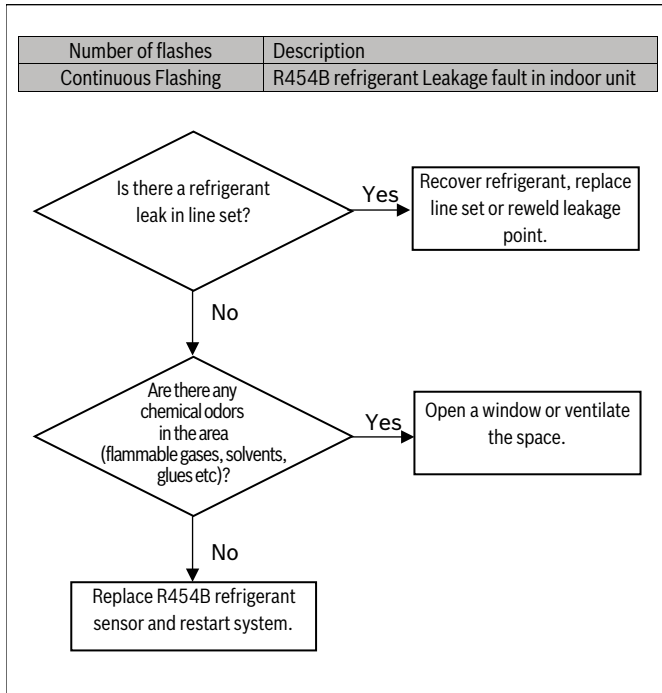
| Number of flashes | Description |
|---|---|
| Continuous Flashing | R454B refrigerant Leakage fault in indoor unit |

Is there a refrigerant leak in line set?

Yes

Recover refrigerant, replace line set or reweld leakage point.

No

Are there any chemical odors in the area (flammable gases, solvents, glues etc)?

Yes

Open a window or ventilate the space.

No

Replace R454B refrigerant sensor and restart system.